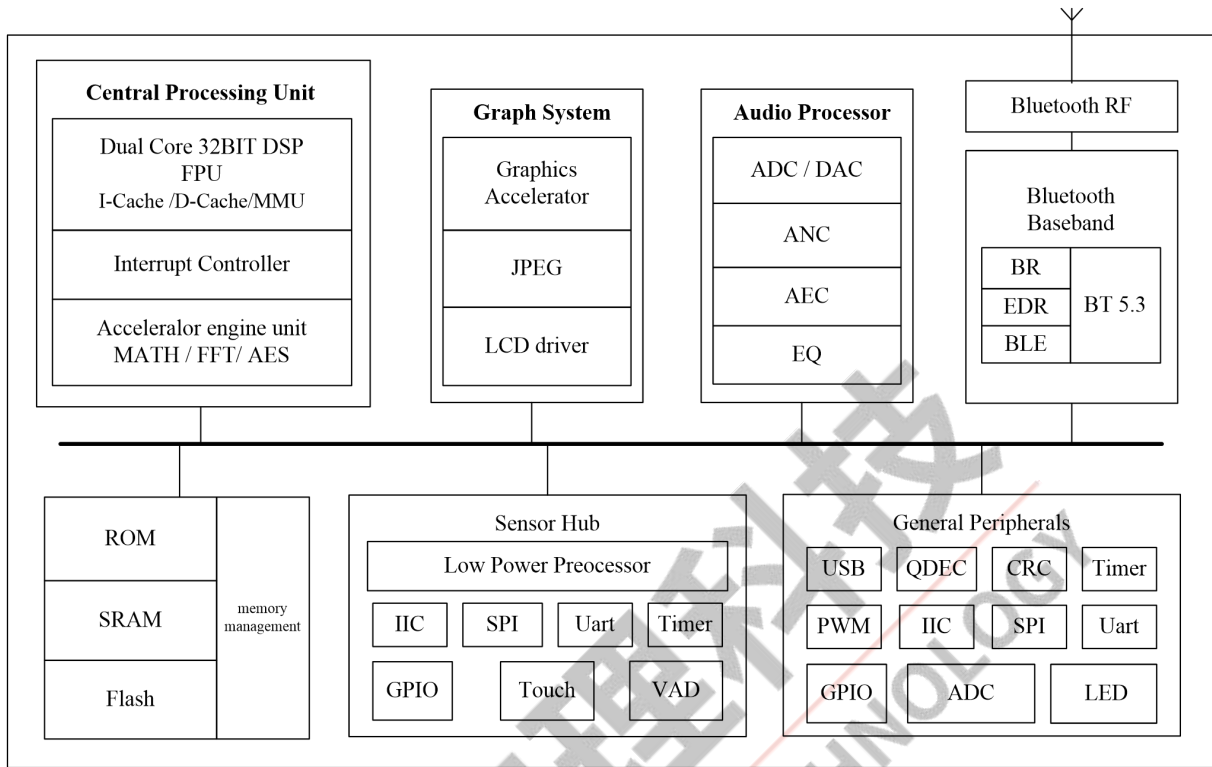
Central Processing Unit

Dual Core 32BIT DSP
FPU
I-Cache /D-Cache/MMU

Interrupt Controller

Acceleralor engine unit
MATH / FFT/ AES

Graph System

Graphics Accelerator

JPEG

LCD driver

Audio Processor

ADC / DAC

ANC

AEC

EQ

Bluetooth RF

Bluetooth Baseband

| BR | BT 5.3 |
|---|---|
| EDR | |
| BLE | |

ROM

SRAM

Flash

memory management

Sensor Hub

Low Power Preocessor

IIC SPI Uart Timer

GPIO Touch VAD

General Peripherals

USB QDEC CRC Timer

PWM IIC SPI Uart

GPIO ADC LED

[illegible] TECHNOLOGY